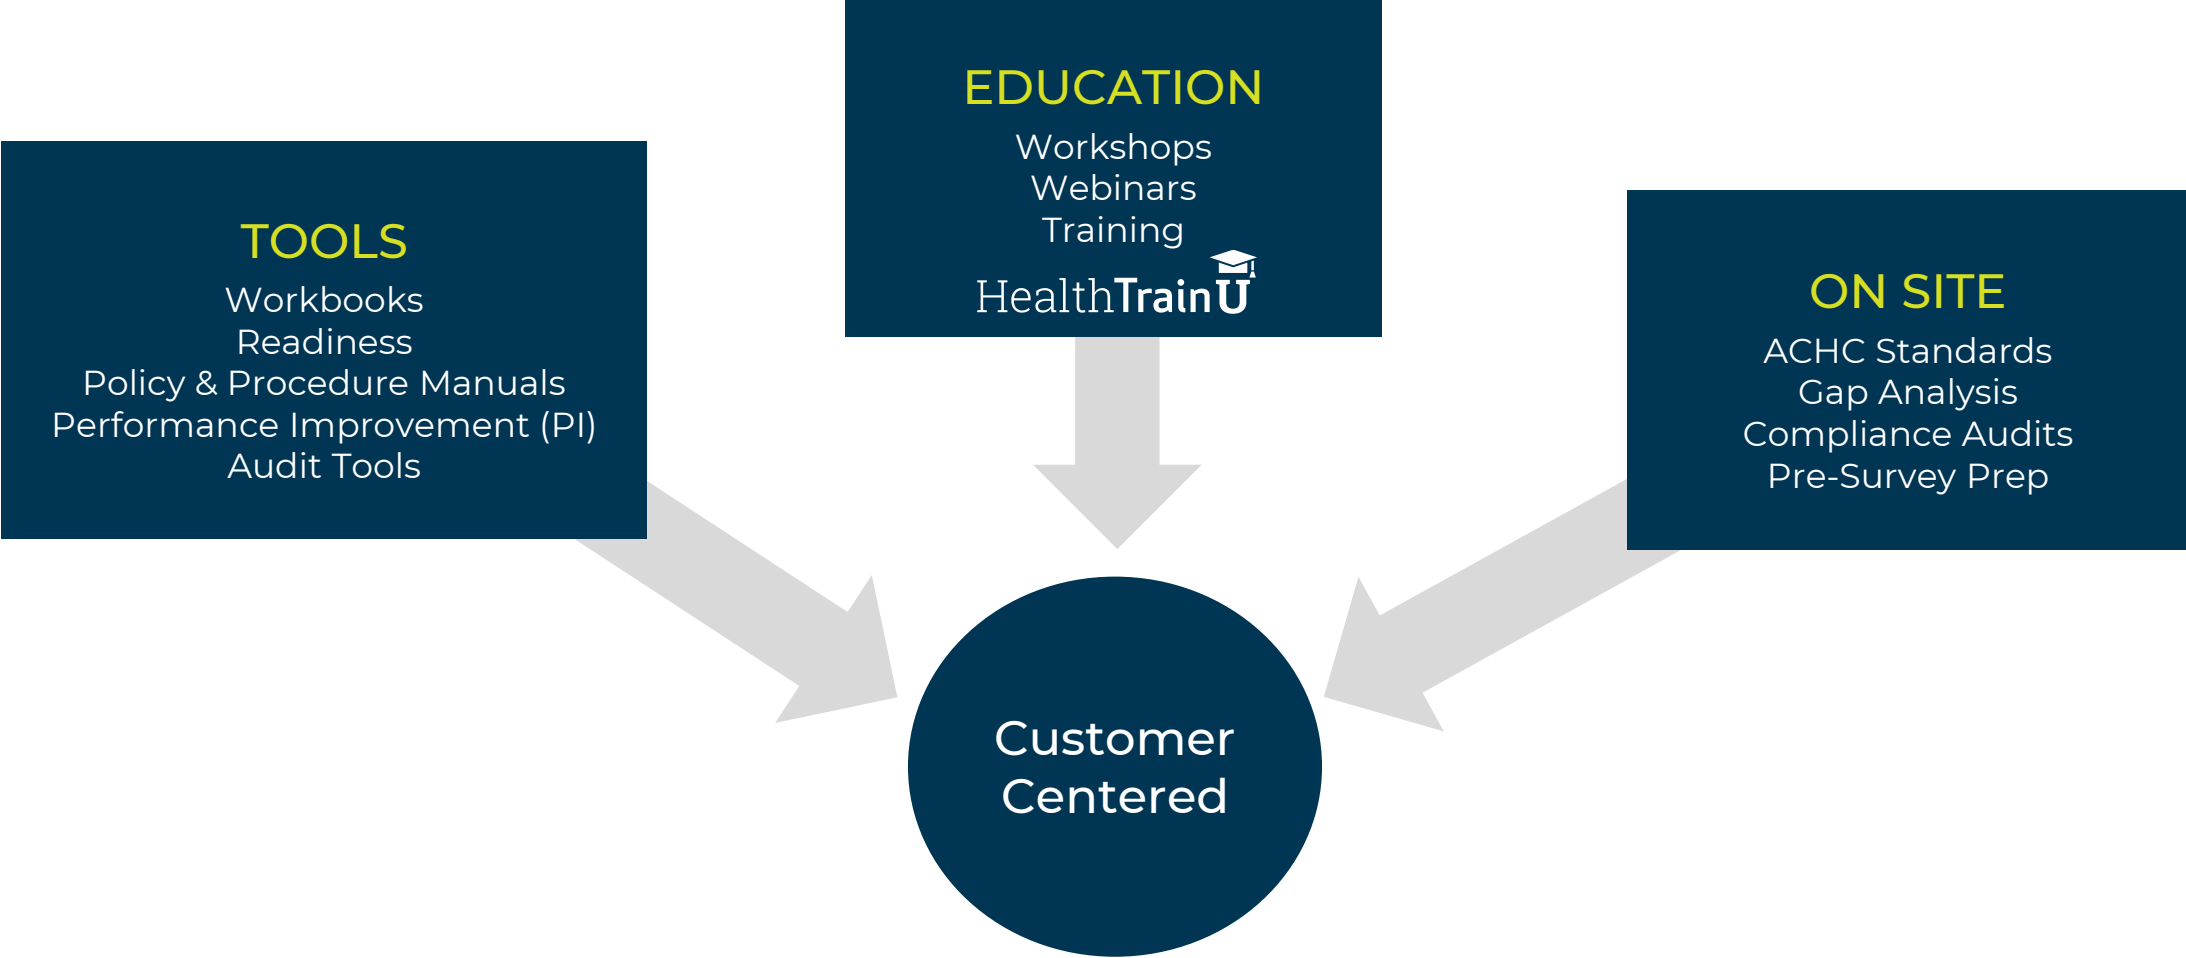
EDUCATION
Workshops
Webinars
Training
HealthTrainU

TOOLS
Workbooks
Readiness
Policy & Procedure Manuals
Performance Improvement (PI)
Audit Tools

ON SITE
ACHC Standards
Gap Analysis
Compliance Audits
Pre-Survey Prep

Customer Centered